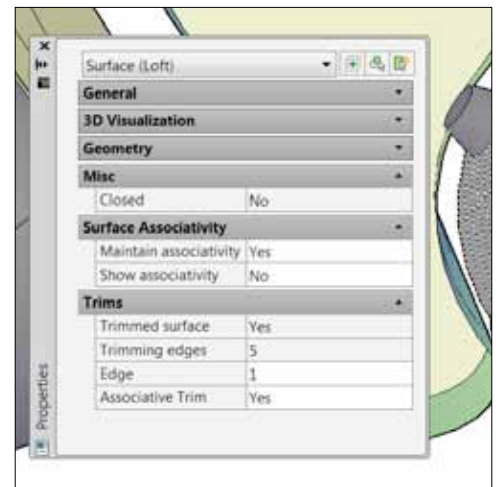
Surface (Loft)

General

3D Visualization

Geometry

Misc

| Closed | No |
|---|---|

Surface Associativity

| Maintain associativity | Yes |
|---|---|
| Show associativity | No |

Trims

| Trimmed surface | Yes |
|---|---|
| Trimming edges | 5 |
| Edge | 1 |
| Associative Trim | Yes |

Properties